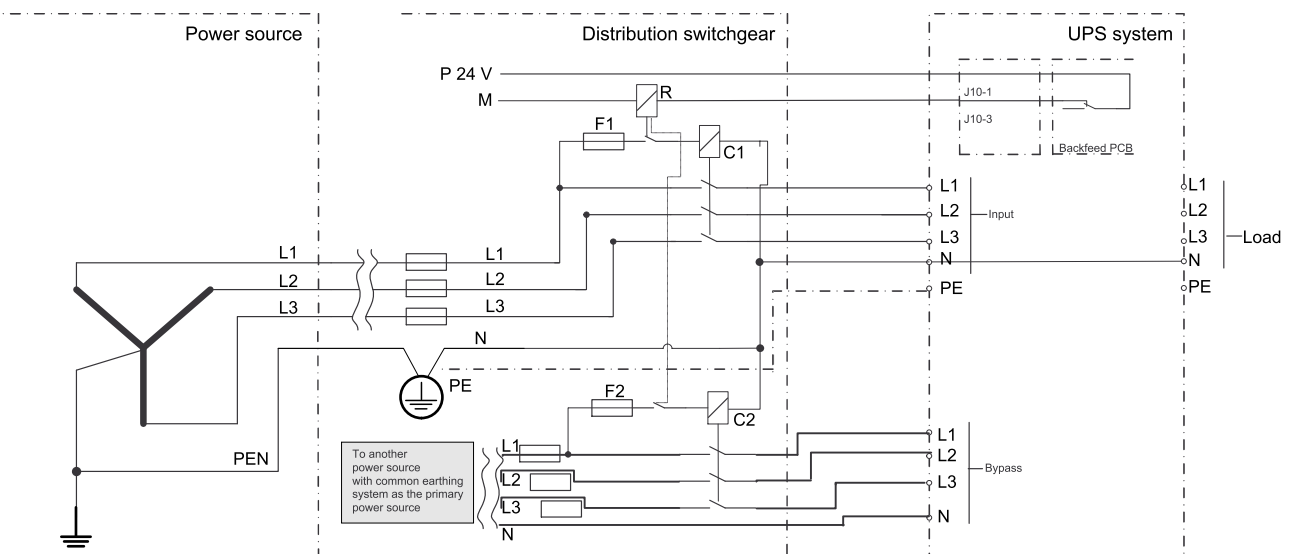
Power source

Distribution switchgear

UPS system

P 24 V

M

R

J10-1

J10-3

Backfeed PCB

F1

C1

L1

L2

Input

L3

N

PE

L1

L2

L3

N

PE

Load

L1

L2

L3

L1

L2

L3

N

N

PE

F2

C2

To another power source with common earthing system as the primary power source

L1

L2

L3

N

L1

L2

L3

N

Bypass

PEN